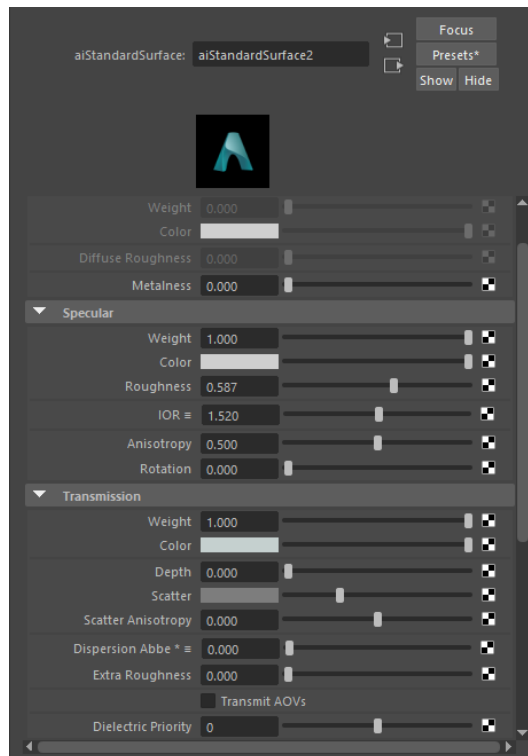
aiStandardSurface: aiStandardSurface2

Focus
Presets*
Show Hide

Weight 0.000
Color
Diffuse Roughness 0.000
Metalness 0.000

Specular

Weight 1.000
Color
Roughness 0.587
IOR ≡ 1.520
Anisotropy 0.500
Rotation 0.000

Transmission

Weight 1.000
Color
Depth 0.000
Scatter
Scatter Anisotropy 0.000
Dispersion Abbe * ≡ 0.000
Extra Roughness 0.000
Transmit AOVs
Dielectric Priority 0